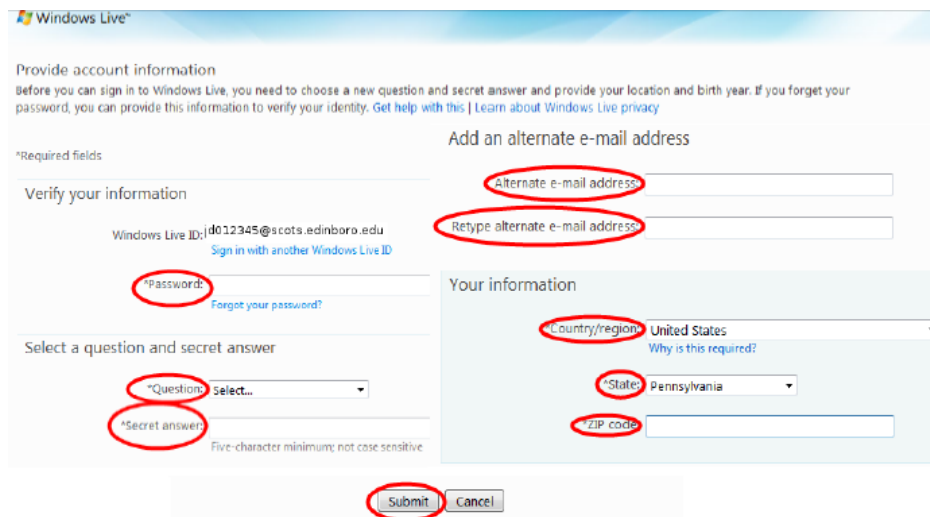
Windows Live™

Provide account information

Before you can sign in to Windows Live, you need to choose a new question and secret answer and provide your location and birth year. If you forget your password, you can provide this information to verify your identity. Get help with this | Learn about Windows Live privacy

*Required fields

Verify your information

Windows Live ID: ld012345@scots.edinboro.edu

Sign in with another Windows Live ID

*Password:

Forgot your password?

Select a question and secret answer

*Question: Select...

*Secret answer:

Five-character minimum; not case sensitive

Add an alternate e-mail address

Alternate e-mail address:

Retype alternate e-mail address:

Your information

*Country/region: United States

Why is this required?

*State: Pennsylvania

*ZIP code:

Submit Cancel